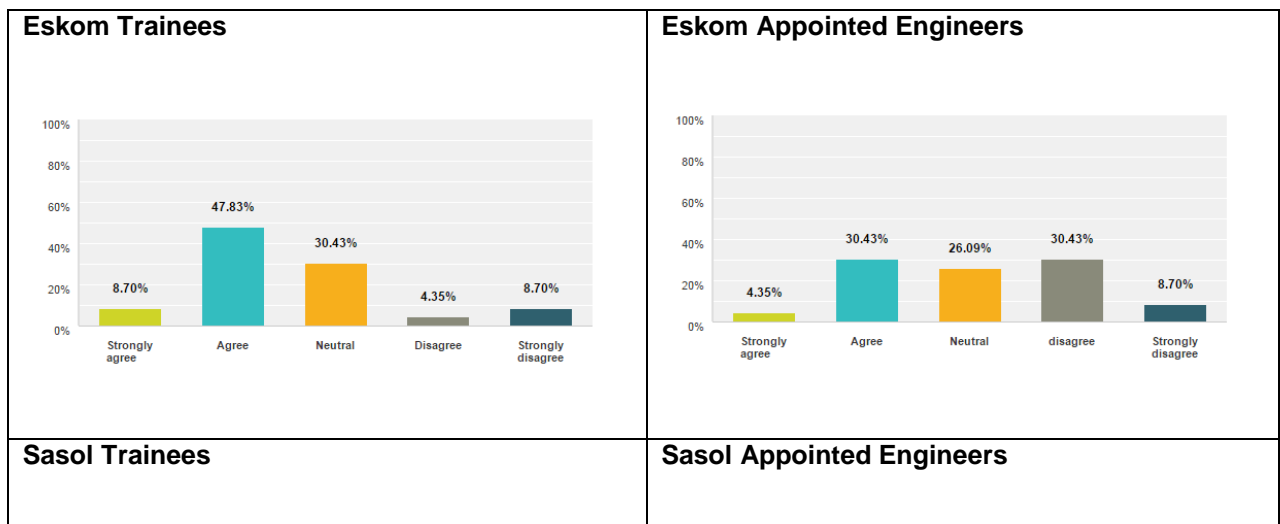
| Eskom Trainees | Eskom Appointed Engineers |
|---|---|
| 100% 80% 60% 40% 20% 0% 8.70% 47.83% 30.43% 4.35% 8.70% Strongly agree Agree Neutral Disagree Strongly disagree | 100% 80% 60% 40% 20% 0% 4.35% 30.43% 26.09% 30.43% 8.70% Strongly agree Agree Neutral disagree Strongly disagree |
| Sasol Trainees | Sasol Appointed Engineers |